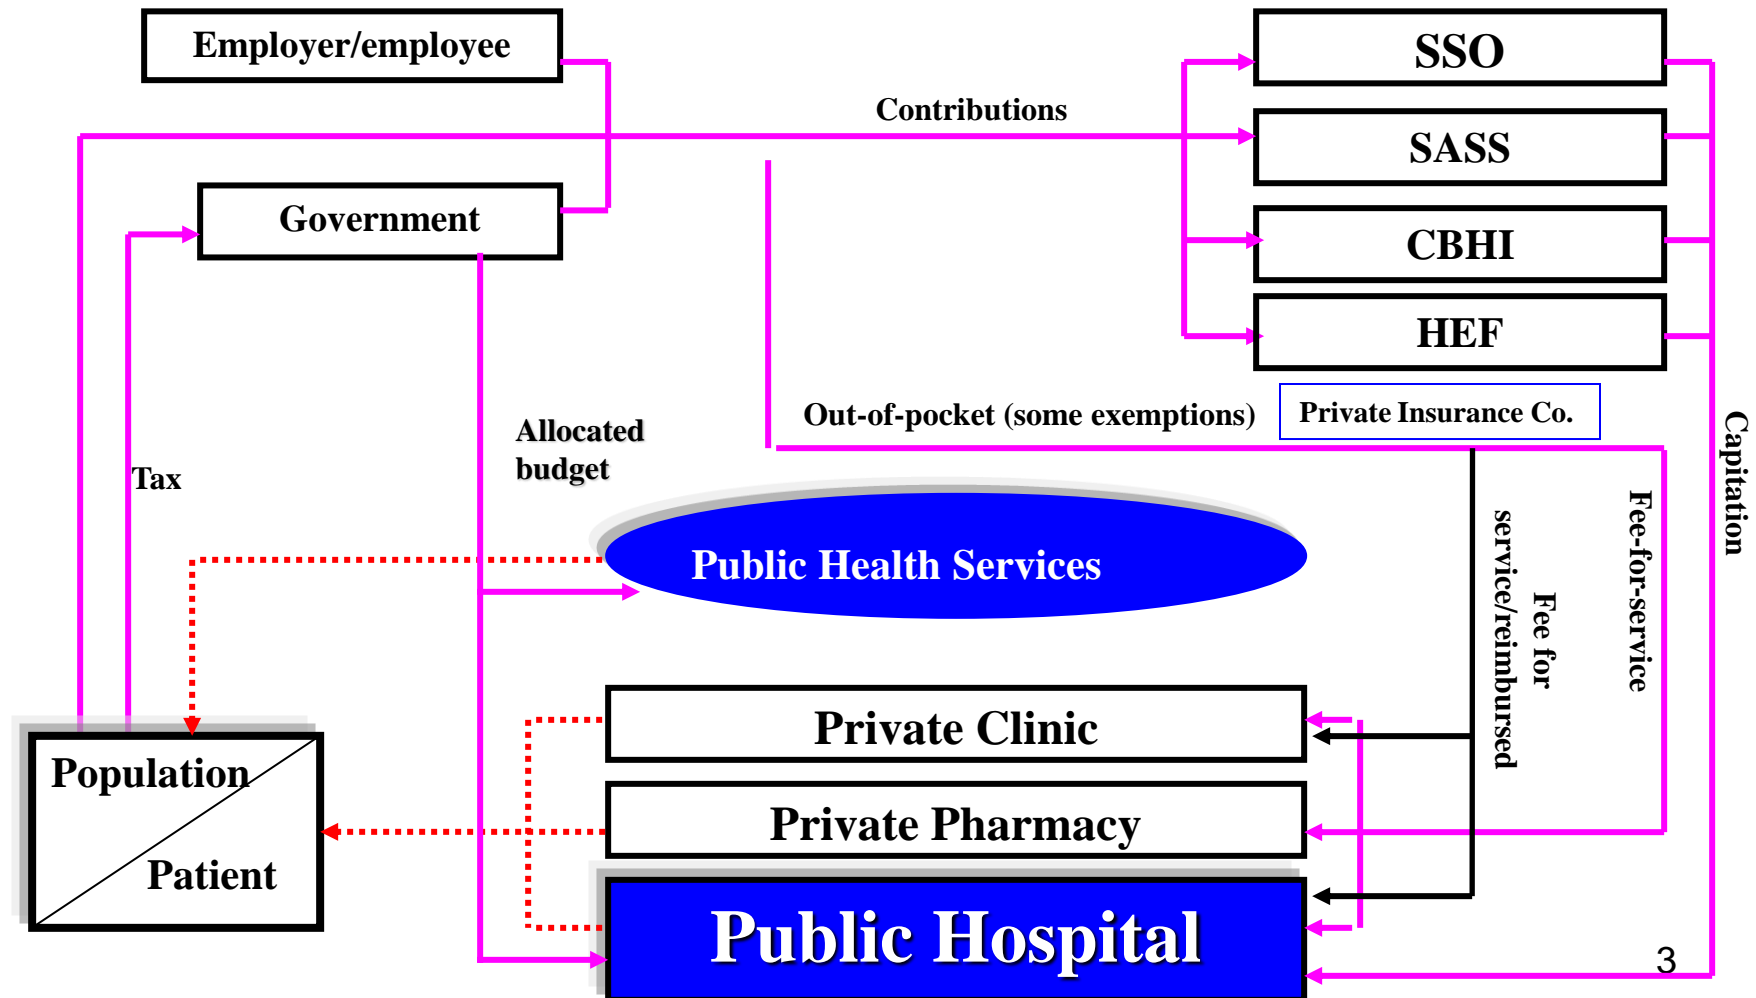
Employer/employee

SSO

Contributions

SASS

Government

CBHI

HEF

Allocated budget

Out-of-pocket (some exemptions)

Private Insurance Co.

Tax

Capitation

Fee-for-service

Fee for service/reimbursed

Public Health Services

Private Clinic

Population

Patient

Private Pharmacy

Public Hospital

3